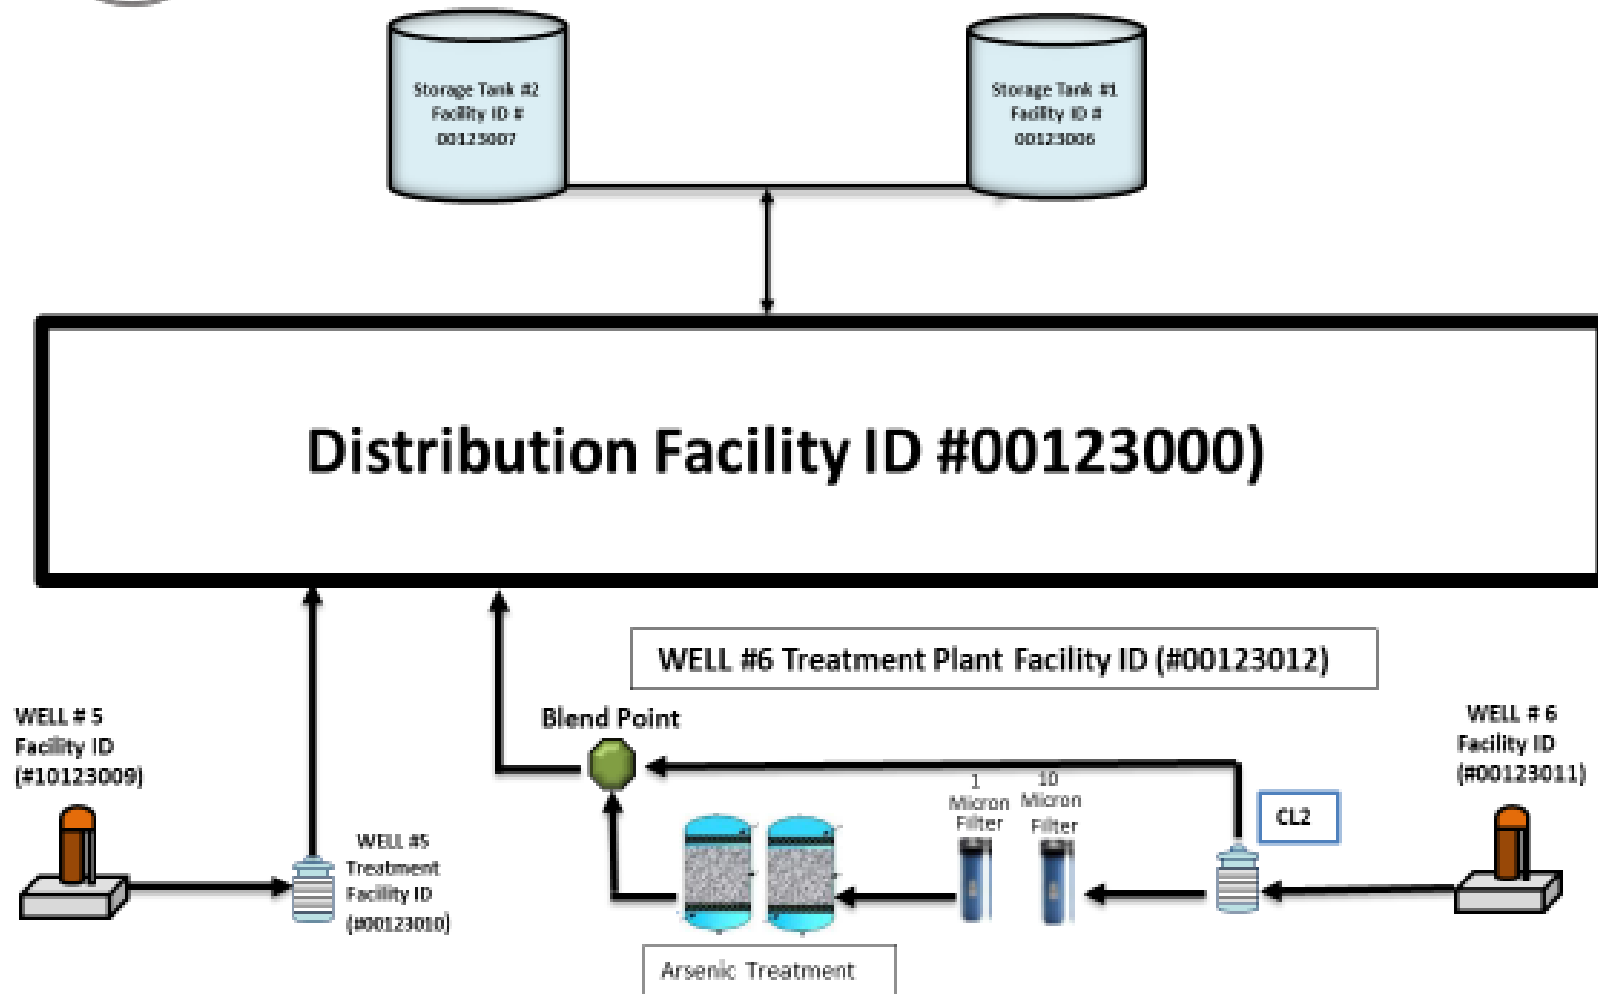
Storage Tank #2
Facility ID #
00123007

Storage Tank #1
Facility ID #
00123006

Distribution Facility ID #00123000)

WELL #6 Treatment Plant Facility ID (#00123012)

WELL # 5
Facility ID
(#10123009)

Blend Point

WELL # 6
Facility ID
(#00123011)

1
Micron
Filter

10
Micron
Filter

CL2

WELL #5
Treatment
Facility ID
(#00123010)

Arsenic Treatment